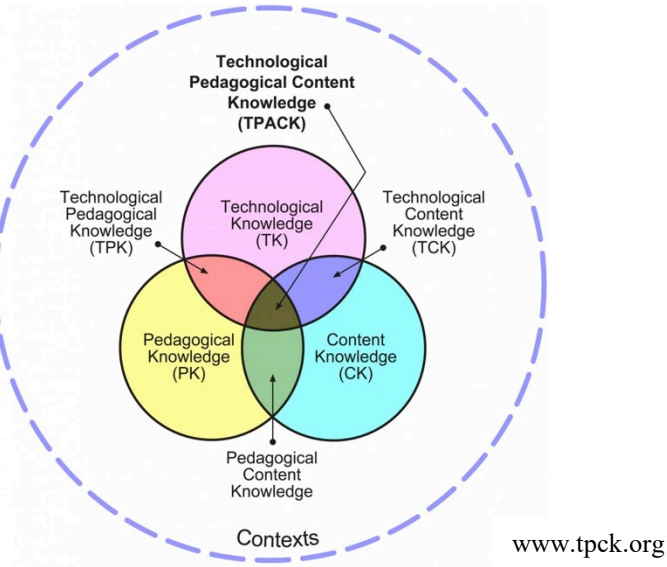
Technological Pedagogical Content Knowledge (TPACK)

Technological Pedagogical Knowledge (TPK)

Technological Knowledge (TK)

Technological Content Knowledge (TCK)

Pedagogical Knowledge (PK)

Content Knowledge (CK)

Pedagogical Content Knowledge

Contexts

www.tpck.org